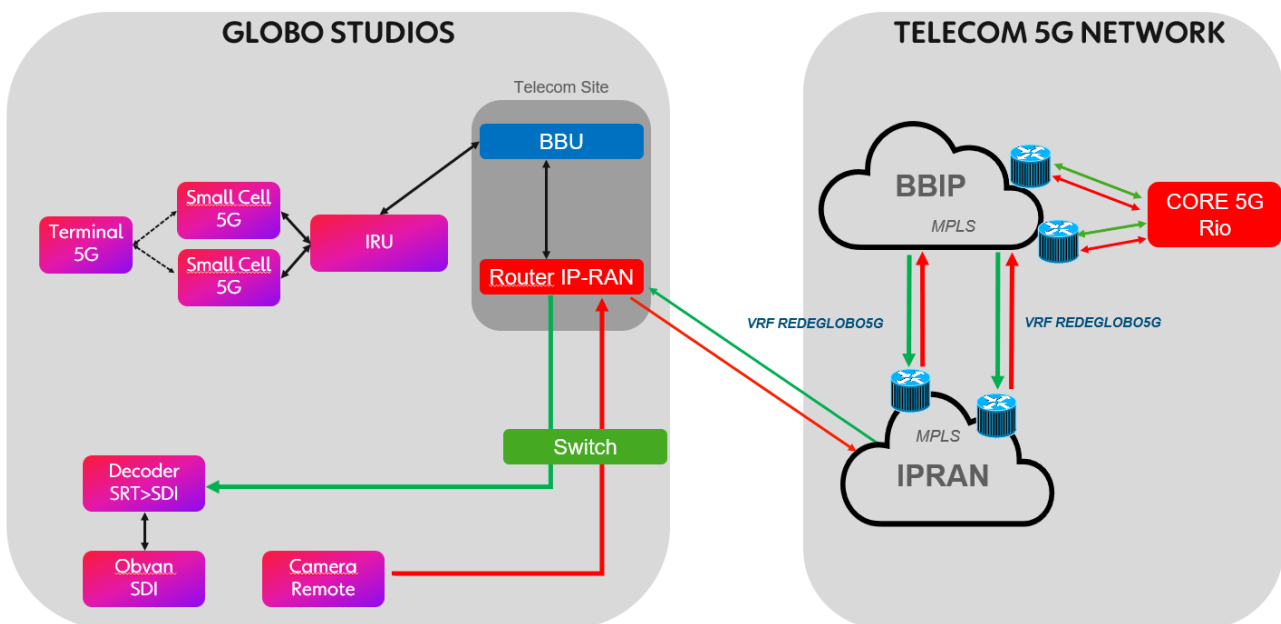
GLOBO STUDIOS

TELECOM 5G NETWORK

Telecom Site

BBU

Terminal 5G

Small Cell 5G

Small Cell 5G

IRU

Router IP-RAN

Switch

Decoder SRT>SDI

Obvan SDI

Camera Remote

BBIP

MPLS

CORE 5G Rio

VRF REDEGLOBO5G

VRF REDEGLOBO5G

MPLS

IPRAN